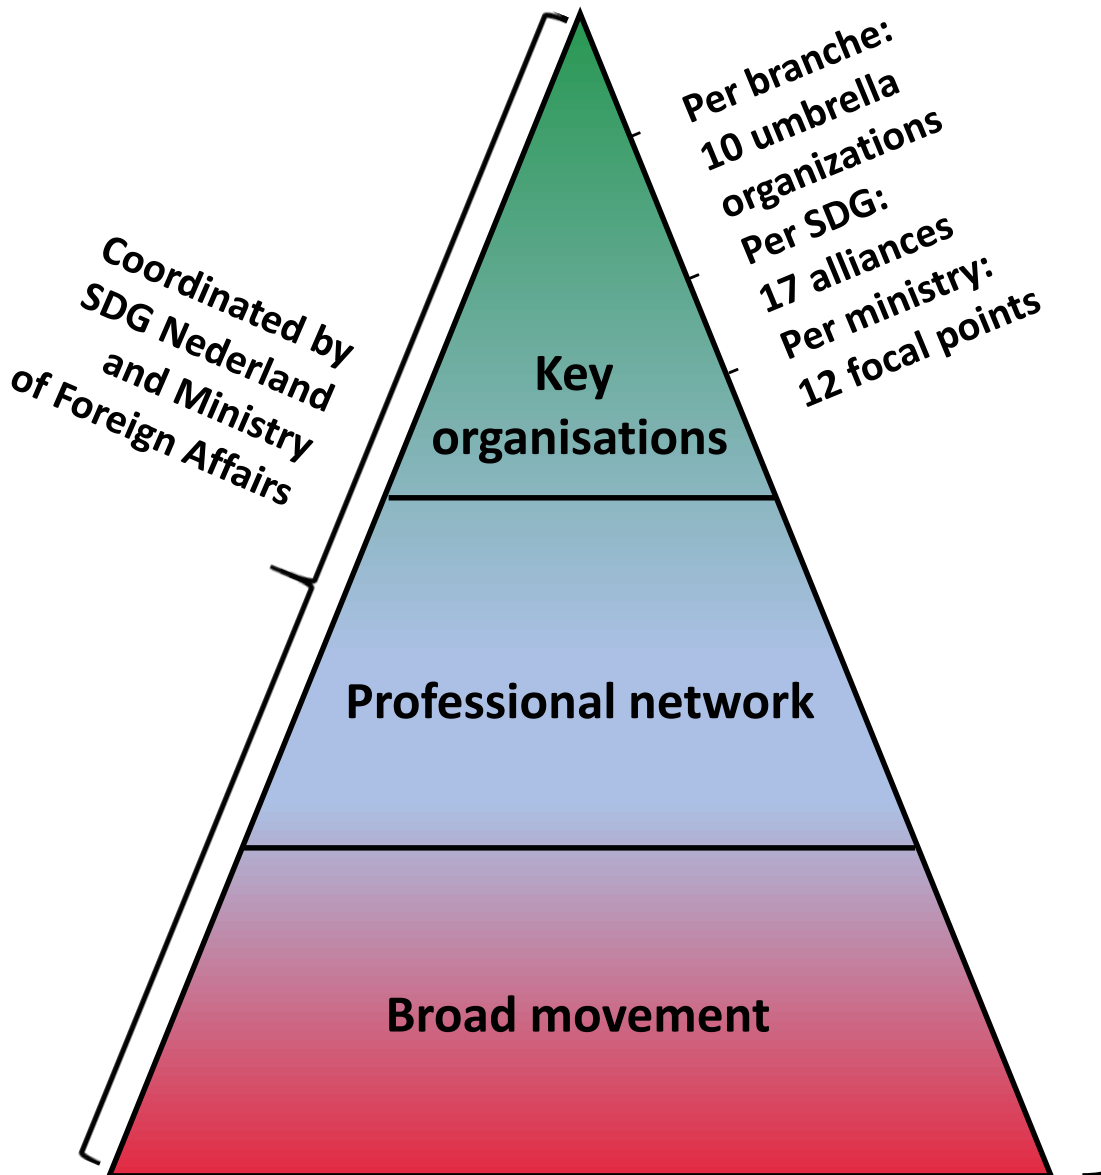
Coordinated by SDG Nederland and Ministry of Foreign Affairs

Per branche: 10 umbrella organizations
Per SDG: 17 alliances
Per ministry: 12 focal points

Key organisations

Professional network

Broad movement